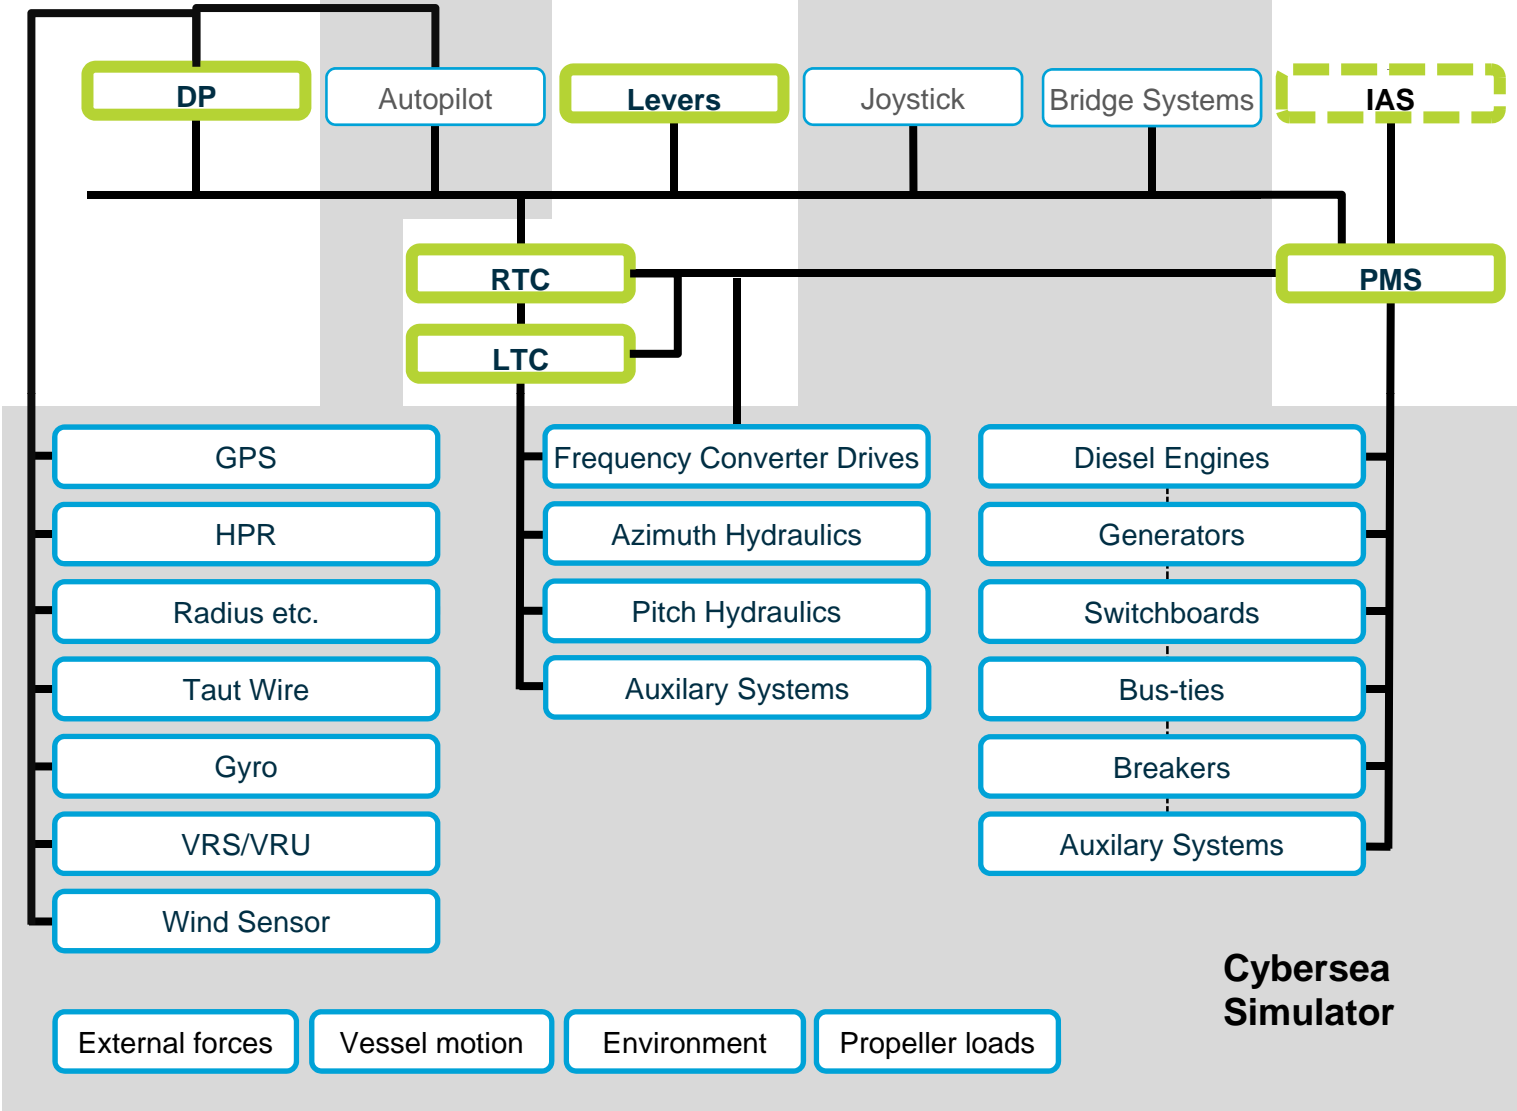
DP
Autopilot
Levers
Joystick
Bridge Systems
IAS

RTC
LTC
PMS

GPS
HPR
Radius etc.
Taut Wire
Gyro
VRS/VRU
Wind Sensor

Frequency Converter Drives
Azimuth Hydraulics
Pitch Hydraulics
Auxilary Systems

Diesel Engines
Generators
Switchboards
Bus-ties
Breakers
Auxilary Systems

Cybersea Simulator

External forces
Vessel motion
Environment
Propeller loads